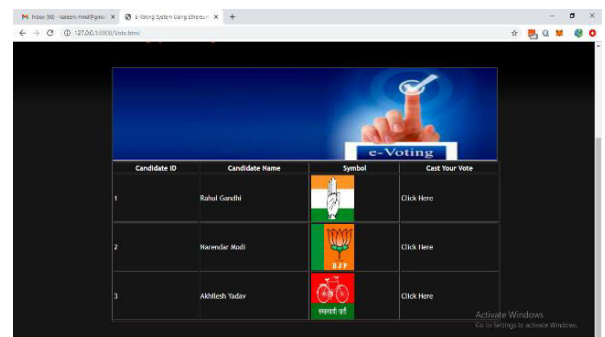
M Inbox (56) - kaleem.mnd@gmai ×
e-Voting System Using Blockcha ×
+

127.0.0.1:8000/Vote.html

e-Voting

| Candidate ID | Candidate Name | Symbol | Cast Your Vote |
|---|---|---|---|
| 1 | Rahul Gandhi | | Click Here |
| 2 | Narendar Modi | BJP | Click Here |
| 3 | Akhilesh Yadav | समाजवादी पार्टी | Click Here |

Activate Windows
Go to Settings to activate Windows.